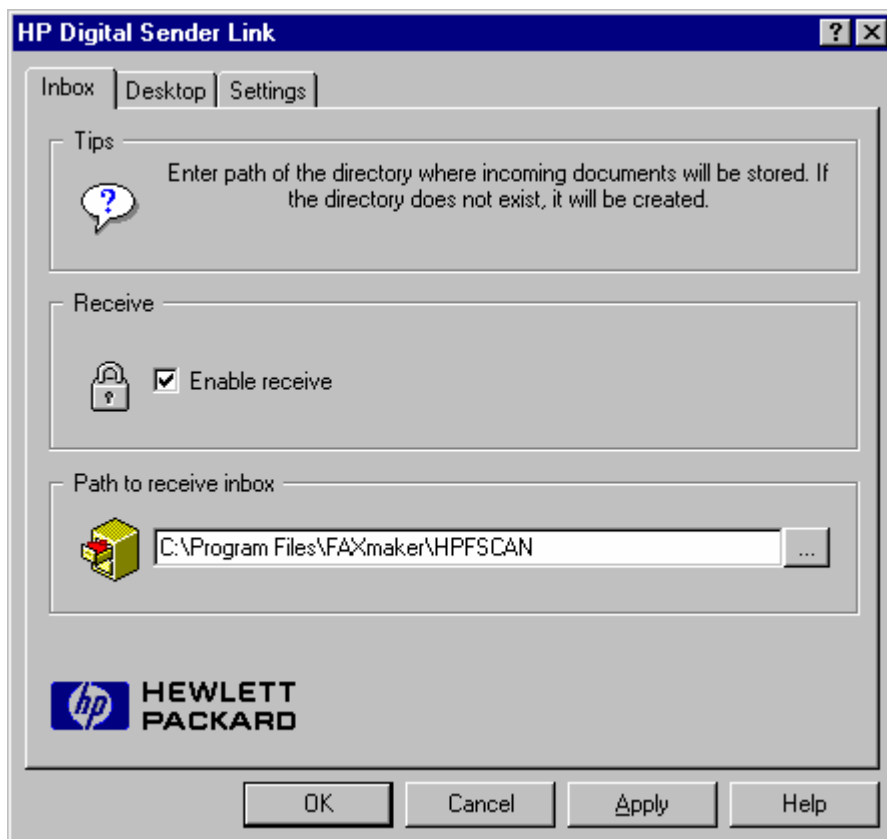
HP Digital Sender Link

?

Inbox
Desktop
Settings

Tips

Enter path of the directory where incoming documents will be stored. If the directory does not exist, it will be created.

Receive

Enable receive

Path to receive inbox

C:\Program Files\FAXmaker\HPFSCAN

...

hp HEWLETT PACKARD

OK
Cancel
Apply
Help